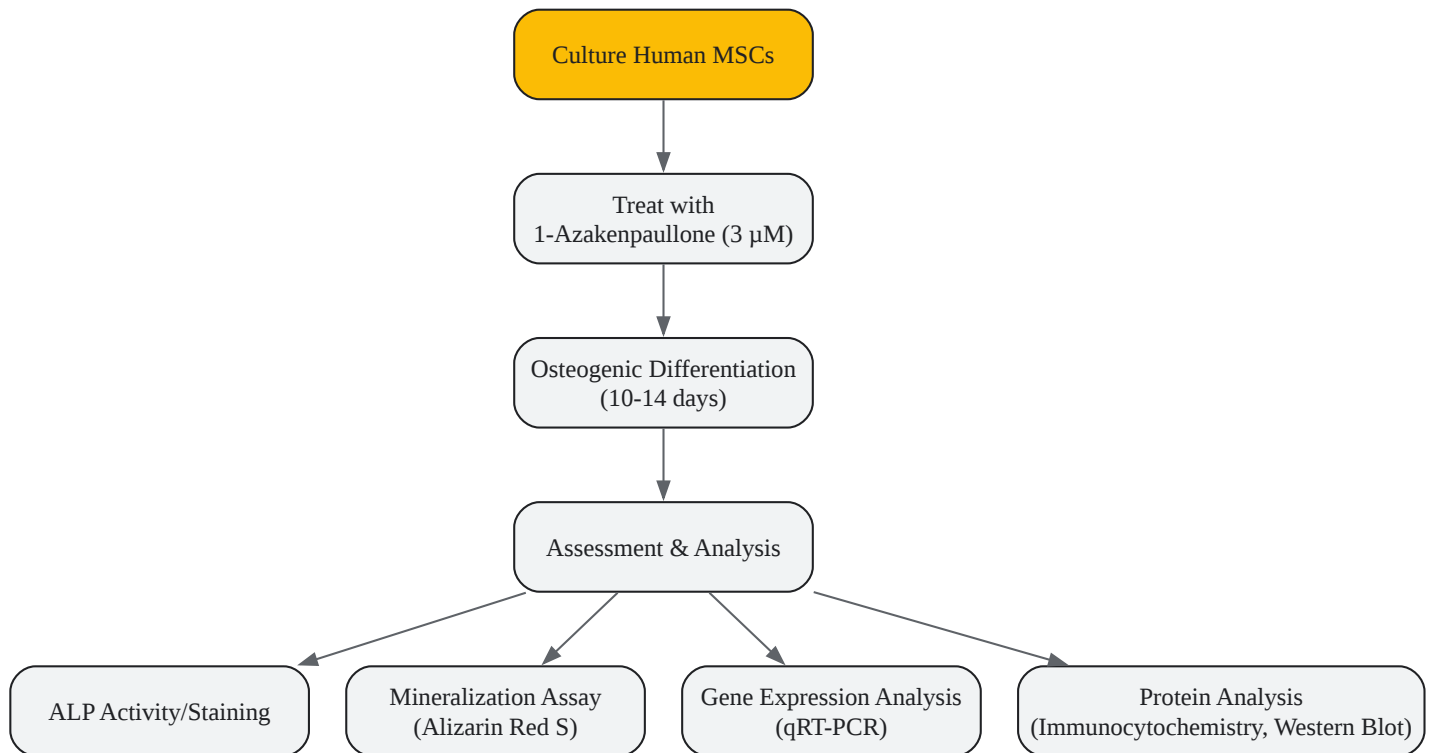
Culture Human MSCs

Treat with
1-Azakenpaullone (3 μM)

Osteogenic Differentiation
(10-14 days)

Assessment & Analysis

ALP Activity/Staining

Mineralization Assay
(Alizarin Red S)

Gene Expression Analysis
(qRT-PCR)

Protein Analysis
(Immunocytochemistry, Western Blot)